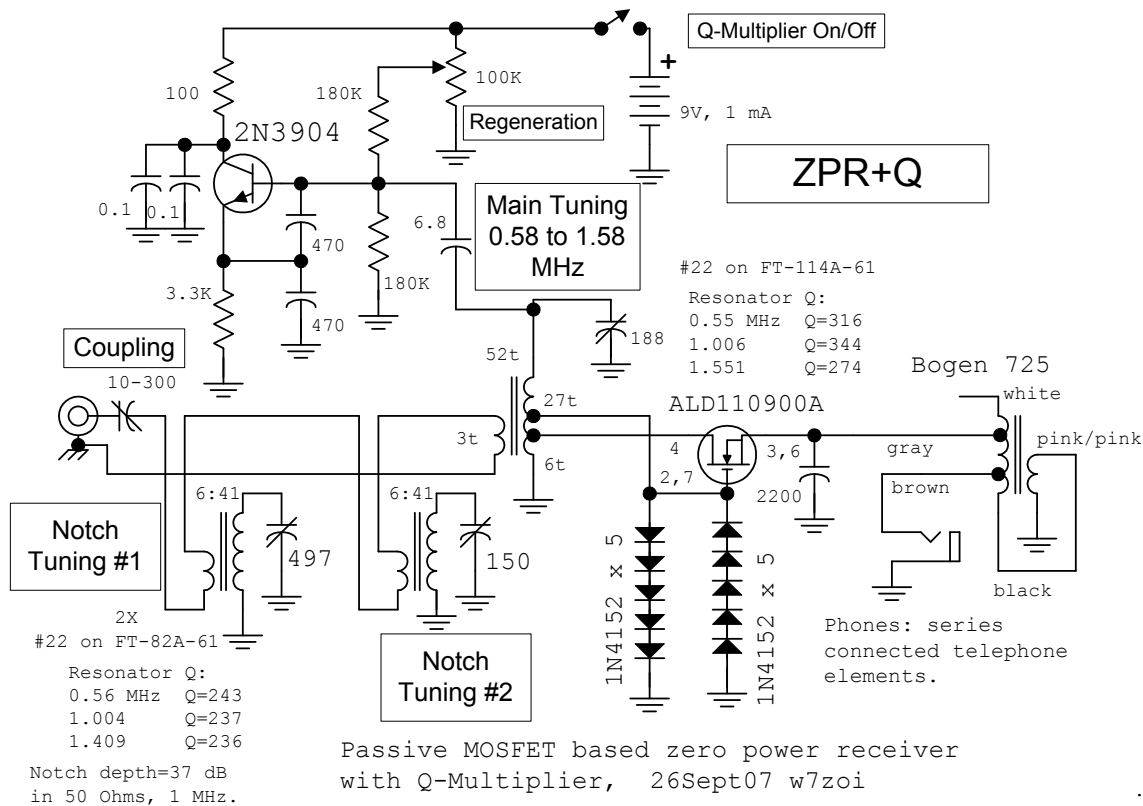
Q-Multiplier On/Off

100

180K

100K

Regeneration

9V, 1 mA

2N3904

ZPR+Q

0.1

0.1

470

6.8

Main Tuning
0.58 to 1.58
MHz

3.3K

470

180K

#22 on FT-114A-61

Resonator Q:
0.55 MHz Q=316
1.006 Q=344
1.551 Q=274

188

Coupling

10-300

52t

Bogen 725

white

27t

ALD110900A

3t

4

3,6

gray

pink/pink

6t

2,7

brown

6:41

6:41

2200

Notch
Tuning #1

497

150

1N4152 x 5

1N4152 x 5

2X

black

#22 on FT-82A-61

Phones: series connected telephone elements.

Notch
Tuning #2

Resonator Q:
0.56 MHz Q=243
1.004 Q=237
1.409 Q=236

Passive MOSFET based zero power receiver with Q-Multiplier, 26Sept07 w7zoi

Notch depth=37 dB
in 50 Ohms, 1 MHz.